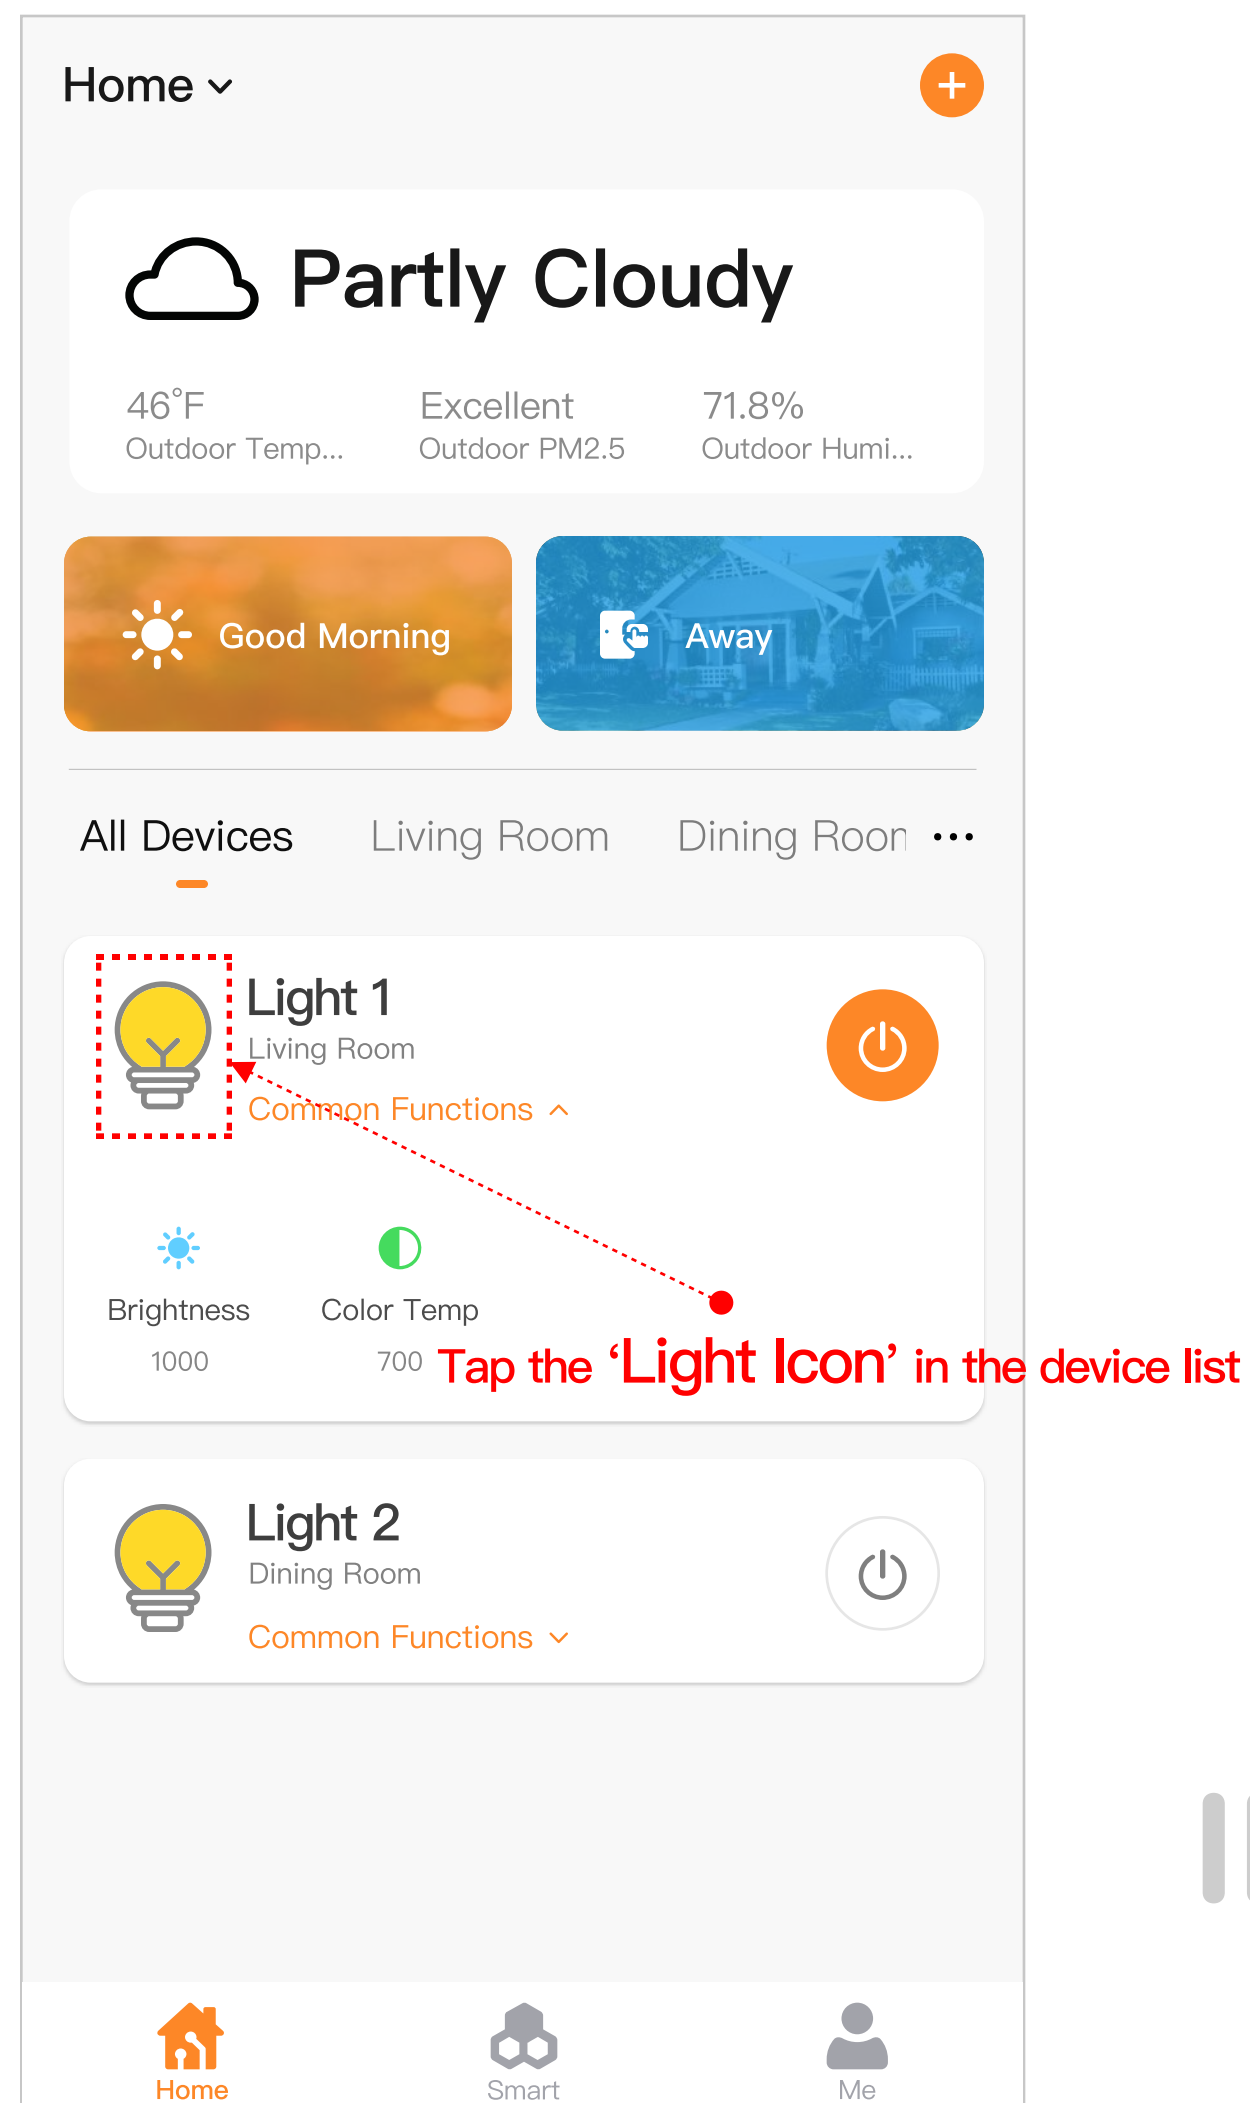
Home

Partly Cloudy

46°F
Outdoor Temp...

Excellent
Outdoor PM2.5

71.8%
Outdoor Humi...

Good Morning

Away

All Devices

Living Room

Dining Roon

Light 1
Living Room
Common Functions

Brightness
1000

Color Temp
700

Tap the ‘Light Icon’ in the device list

Light 2
Dining Room
Common Functions

Home

Smart

Me